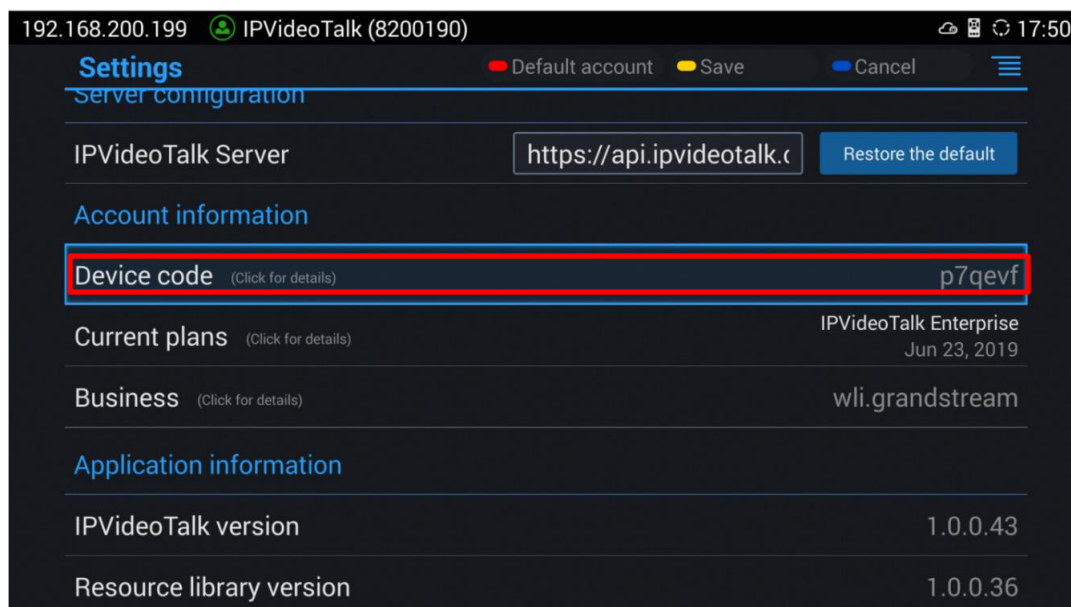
192.168.200.199 IPVideoTalk (8200190) 17:50

Settings Default account Save Cancel

Server configuration

IPVideoTalk Server https://api.ipvideotalk.c Restore the default

Account information

Device code (Click for details) p7qevf

Current plans (Click for details) IPVideoTalk Enterprise Jun 23, 2019

Business (Click for details) wli.grandstream

Application information

IPVideoTalk version 1.0.0.43

Resource library version 1.0.0.36